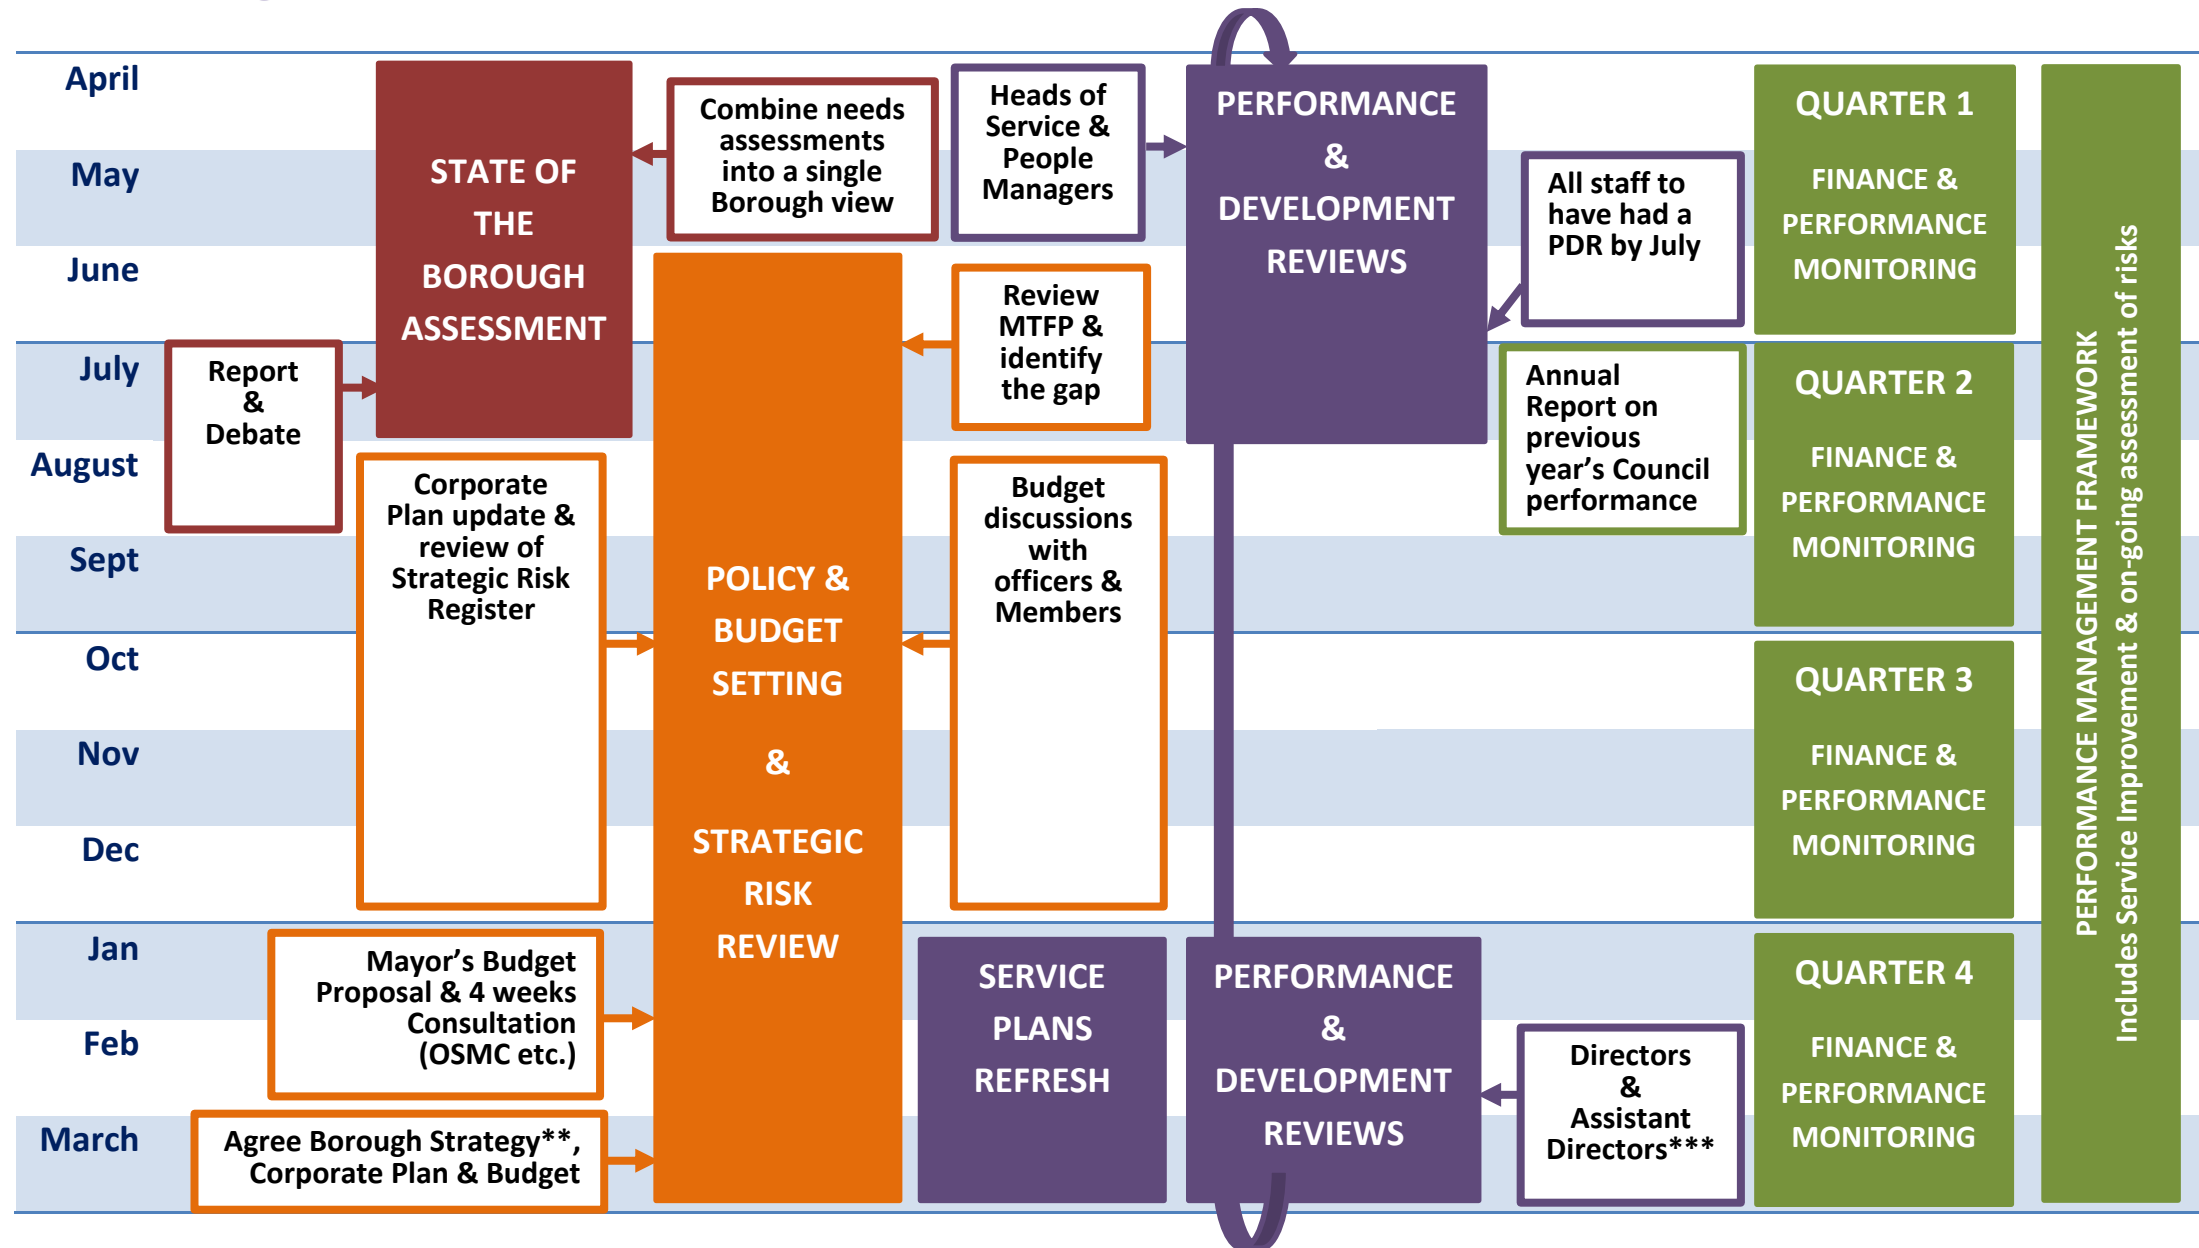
April
May
June
July
August
Sept
Oct
Nov
Dec
Jan
Feb
March

STATE OF THE BOROUGH ASSESSMENT

Combine needs assessments into a single Borough view

Heads of Service & People Managers

PERFORMANCE & DEVELOPMENT REVIEWS

QUARTER 1

FINANCE & PERFORMANCE MONITORING

All staff to have had a PDR by July

Review MTFP & identify the gap

Report & Debate

Annual Report on previous year's Council performance

QUARTER 2

FINANCE & PERFORMANCE MONITORING

Corporate Plan update & review of Strategic Risk Register

POLICY & BUDGET SETTING

&

STRATEGIC RISK REVIEW

Budget discussions with officers & Members

QUARTER 3

FINANCE & PERFORMANCE MONITORING

Mayor's Budget Proposal & 4 weeks Consultation (OSMC etc.)

SERVICE PLANS REFRESH

PERFORMANCE & DEVELOPMENT REVIEWS

QUARTER 4

FINANCE & PERFORMANCE MONITORING

Directors & Assistant Directors***

Agree Borough Strategy**, Corporate Plan & Budget

PERFORMANCE MANAGEMENT FRAMEWORK
Includes Service Improvement & on-going assessment of risks